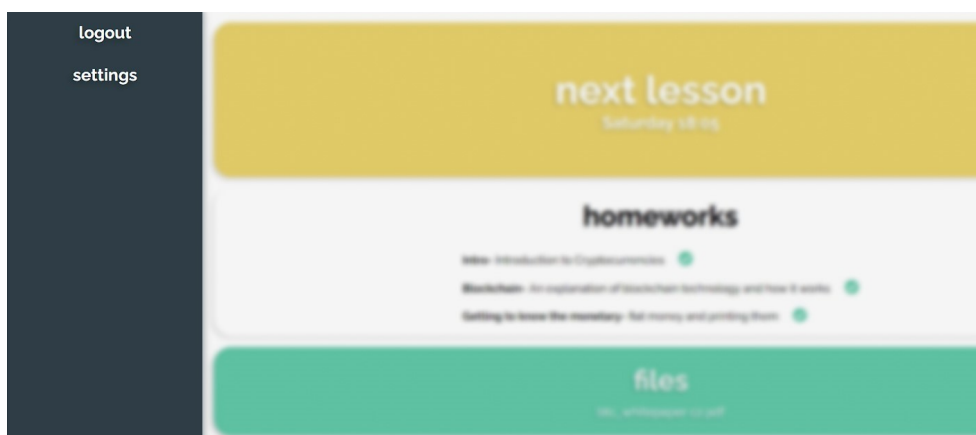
logout

settings

next lesson

Saturday 18:05

homeworks

Intro - Introduction to Cryptocurrencies

Blockchain - An explanation of blockchain technology and how it works

Getting to know the monetary - fiat money and printing them

files

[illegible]